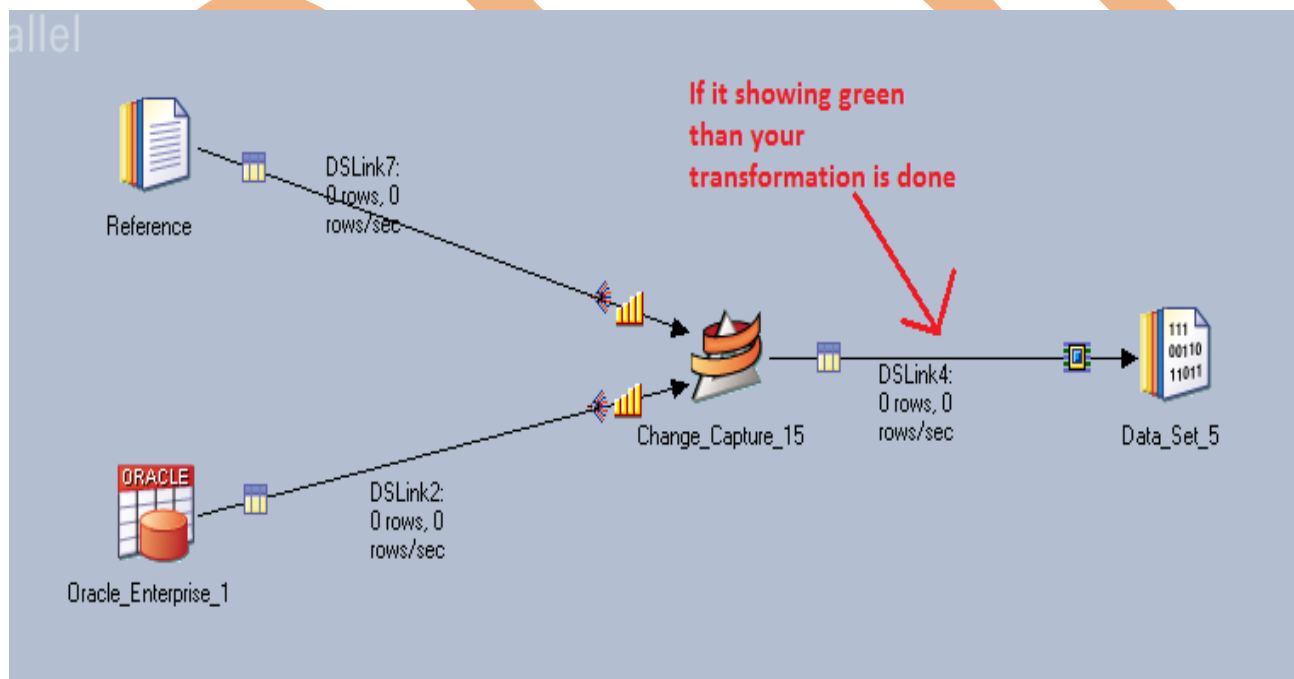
allel

If it showing green than your transformation is done

Reference

DSLink7:
0 rows, 0
rows/sec

Change_Capture_15

DSLink4:
0 rows, 0
rows/sec

111
00110
11011

Data_Set_5

ORACLE

Oracle_Enterprise_1

DSLink2:
0 rows, 0
rows/sec